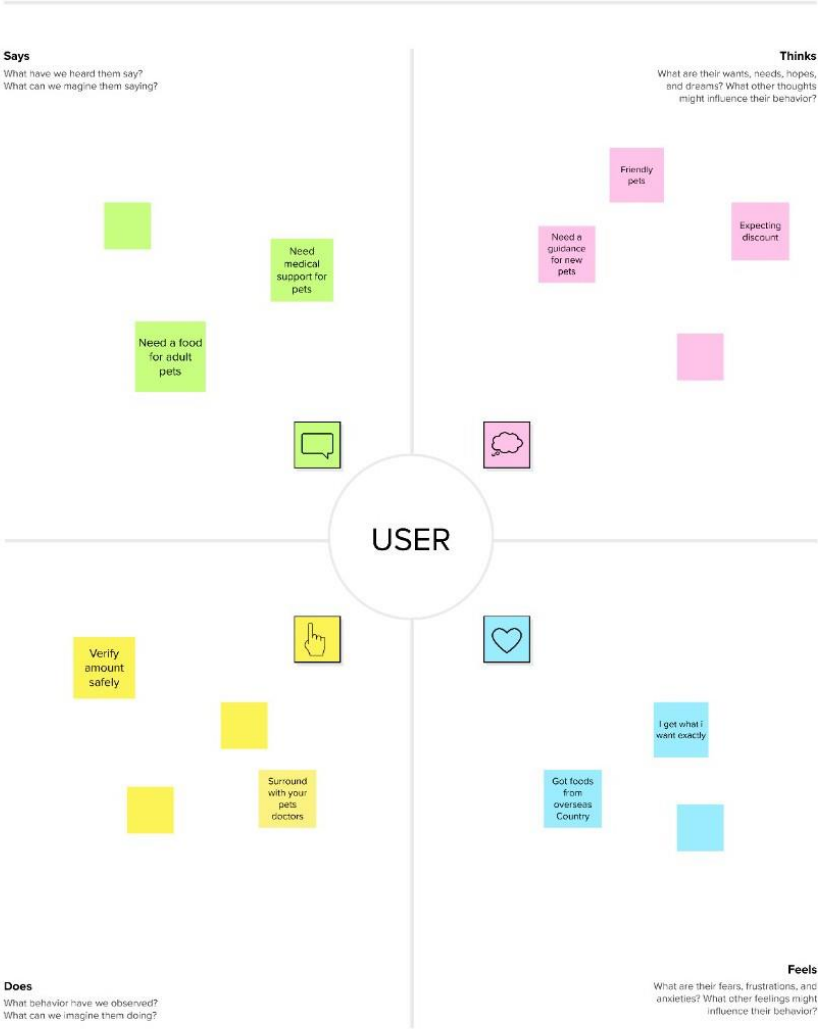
Says
What have we heard them say? What can we magine them saying?

Thinks
What are their wants, needs, hopes, and dreams? What other thoughts might influence their behavior?

Friendly pets

Need medical support for pets

Need a guidance for new pets

Expecting discount

Need a food for adult pets

USER

Verify amount safely

I get what i want exactly

Surround with your pets doctors

Got foods from overseas Country

Does
What behavior have we observed? What can we imagine them doing?

Feels
What are their fears, frustrations, and anxieties? What other feelings might influence their behavior?